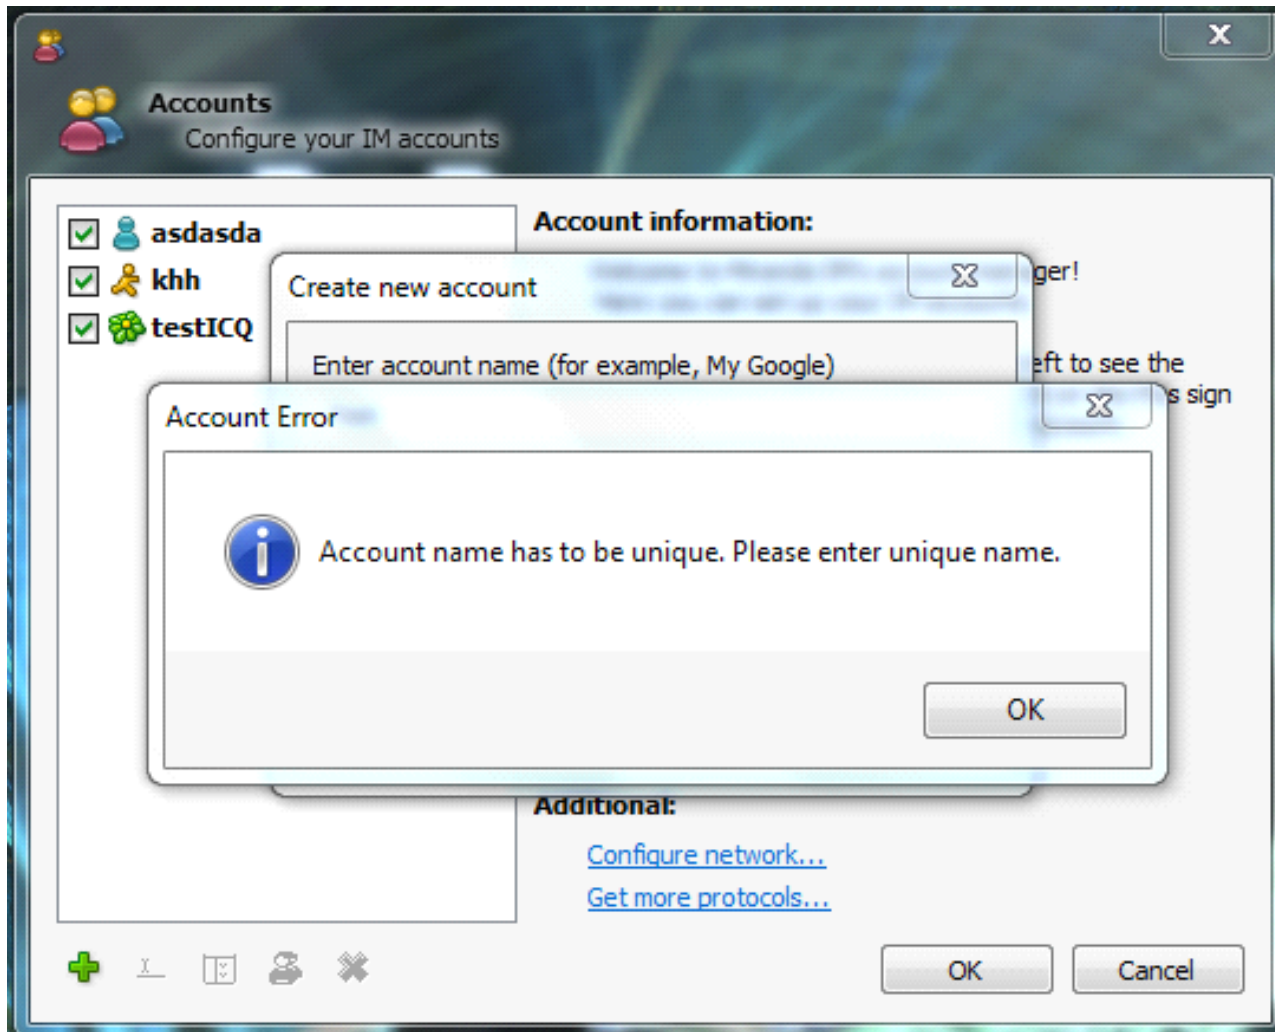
Accounts
Configure your IM accounts

asdasda
khh
testICQ

Account information:
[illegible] ger!
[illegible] eft to see the
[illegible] s sign

Create new account

Enter account name (for example, My Google)

Account Error

Account name has to be unique. Please enter unique name.

OK

Additional:
Configure network...
Get more protocols...

OK
Cancel